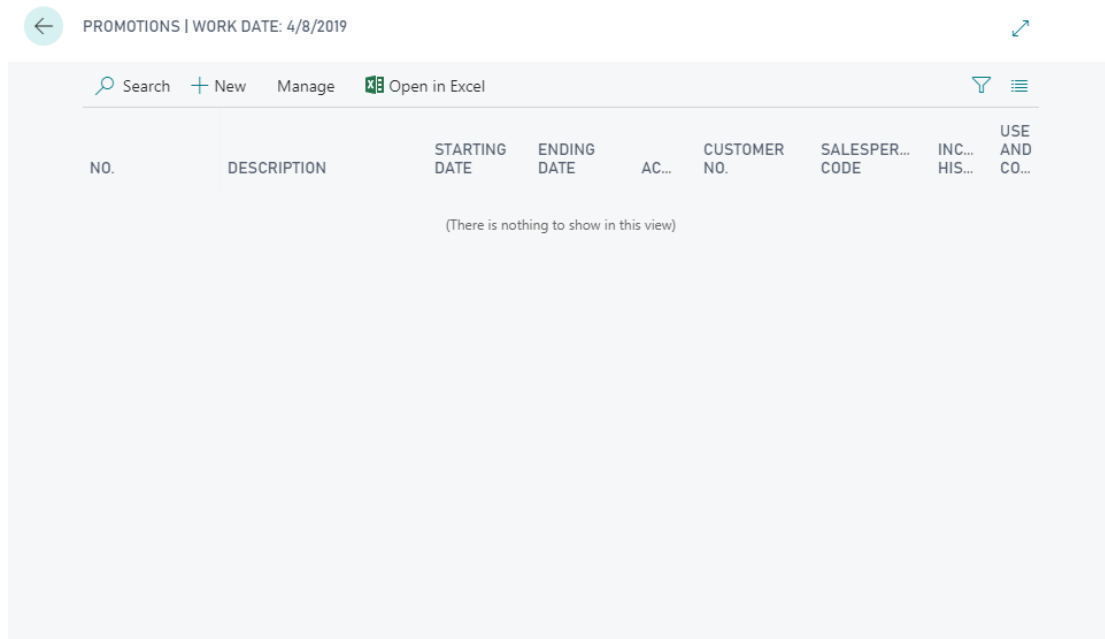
PROMOTIONS | WORK DATE: 4/8/2019

Search + New Manage Open in Excel

| NO. | DESCRIPTION | STARTING DATE | ENDING DATE | AC... | CUSTOMER NO. | SALESPER... CODE | INC... HIS... | USE AND CO... |
|---|---|---|---|---|---|---|---|---|

(There is nothing to show in this view)